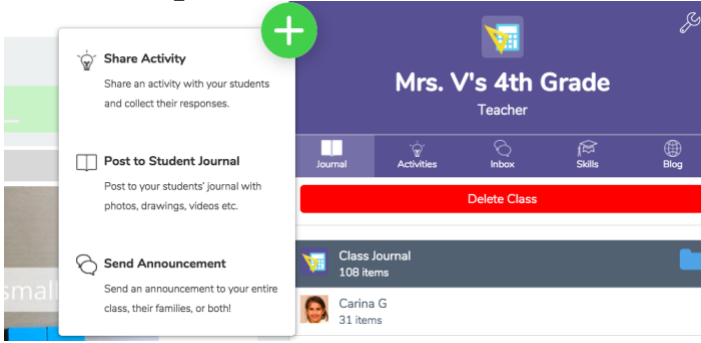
Share Activity

Share an activity with your students and collect their responses.

Post to Student Journal

Post to your students' journal with photos, drawings, videos etc.

Send Announcement

Send an announcement to your entire class, their families, or both!

small

Mrs. V's 4th Grade

Teacher

Journal

Activities

Inbox

Skills

Blog

Delete Class

Class Journal

108 items

Carina G

31 items